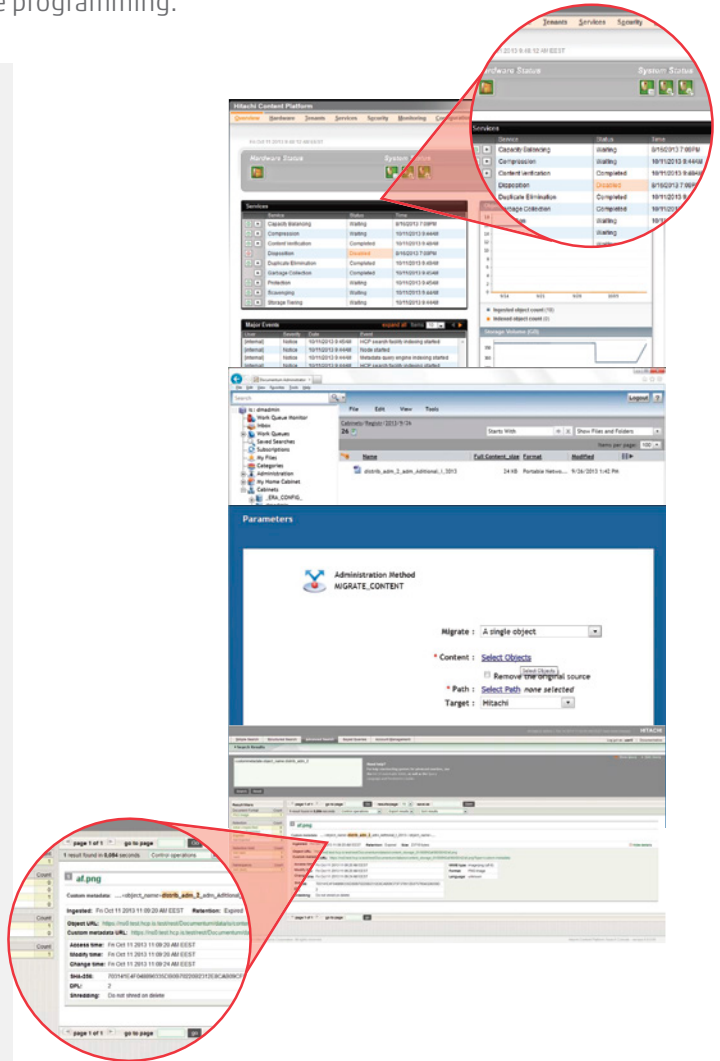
e programming.

Tenants Services Security

2013 9:48:12 AM EEST

Hardware Status

System Status

Services

| Service | Status | Time |
|---|---|---|
| Capacity Balancing | Waiting | 8/16/2013 7:06PM |
| Compression | Waiting | 10/11/2013 8:44AM |
| Content Verification | Completed | 10/11/2013 8:48AM |
| Disposition | Disabled | 8/16/2013 7:06PM |
| Duplicate Elimination | Completed | 10/11/2013 8:49AM |
| Garbage Collection | Completed | 10/11/2013 |

Hitachi Content Platform

Overview Hardware Tenants Services Security Monitoring Configuration

Hardware Status

System Status

Services

| Service | Status | Time |
|---|---|---|
| Capacity Balancing | Waiting | 8/16/2013 7:06PM |
| Compression | Waiting | 10/11/2013 8:44AM |
| Content Verification | Completed | 10/11/2013 8:48AM |
| Disposition | Disabled | 8/16/2013 7:06PM |
| Duplicate Elimination | Completed | 10/11/2013 8:49AM |
| Garbage Collection | Completed | 10/11/2013 8:49AM |
| Protection | Waiting | 10/11/2013 8:49AM |
| Scavenging | Waiting | 10/11/2013 8:44AM |
| Storage Tiering | Waiting | 10/11/2013 8:44AM |

Major Events

| User | Severity | Date | Event |
|---|---|---|---|
| [internal] | Notice | 10/11/2013 8:45AM | HCP search facility indexing started |
| [internal] | Notice | 10/11/2013 8:44AM | Node started |
| [internal] | Notice | 10/11/2013 8:44AM | Metadata query engine indexing started |
| [internal] | Notice | 10/11/2013 8:44AM | HCP search facility indexing started |

Ingested object count (10)
Indexed object count (0)
Storage Volume (GB)

Documentum Administrator

Search

dmadmin
Work Queue Monitor
Inbox
Work Queues
Saved Searches
Subscriptions
My Files
Categories
Administration
My Home Cabinet
Cabinets
_ERA_CONFIG_

File Edit View Tools

Logout

Cabinets/Region/2013/9/26

Starts With

Show Files and Folders

Items per page: 100

| Name | Full Content size | Format | Modified |
|---|---|---|---|
| distrib_adm_2_adm_Additional_I_2013 | 24 KB | Portable Netwo... | 9/26/2013 1:42 PM |

Parameters

Administration Method
MIGRATE_CONTENT

Migrate : A single object

* Content : Select Objects
Select Objects
Remove the original source

* Path : Select Path none selected

Target : Hitachi

HITACHI

page 1 of 1 go to page go

1 result found in 0,084 seconds Control operations

af.png

Custom metadata: ...<object_name>distrib_adm_2_adm_Additional...

Ingested: Fri Oct 11 2013 11:09:20 AM EEST Retention: Expired

Object URL: https://ns0.test.hcp.is.testnet/Documentum/data/content...

Custom metadata URL: https://ns0.test.hcp.is.testnet/Documentum...

Access time: Fri Oct 11 2013 11:09:20 AM EEST
Modify time: Fri Oct 11 2013 11:09:20 AM EEST
Change time: Fri Oct 11 2013 11:09:24 AM EEST

SHA-256: 7031413C4F04689633SC06970020823125C8A0S9CF...
DPL: 2
Shredding: Do not shred on delete

Count
Count
Count

page 1 of 1 go to page go